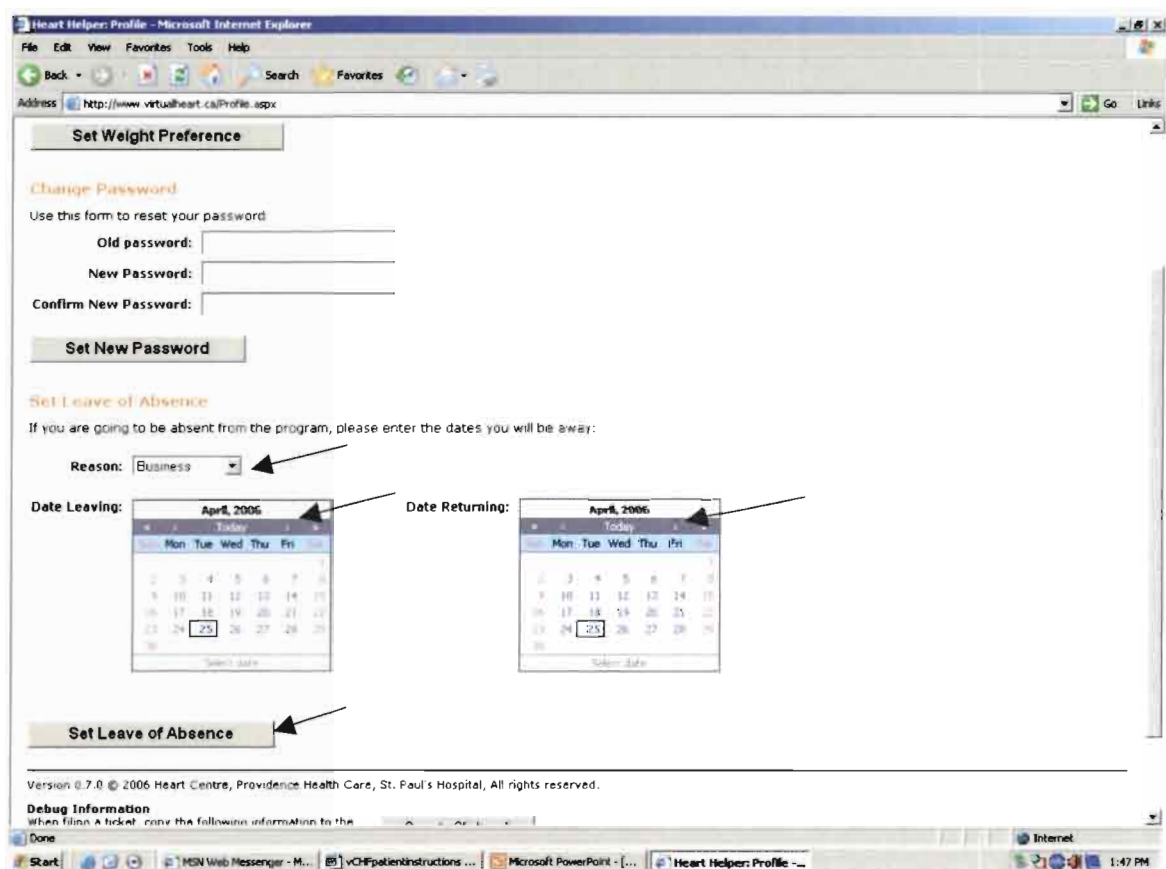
Heart Helper: Profile - Microsoft Internet Explorer

File Edit View Favorites Tools Help

Back Search Favorites

Address http://www.virtualheart.ca/Profile.aspx Go Links

Set Weight Preference

Change Password

Use this form to reset your password

Old password:

New Password:

Confirm New Password:

Set New Password

Set Leave of Absence

If you are going to be absent from the program, please enter the dates you will be away:

Reason: Business

Date Leaving:

April, 2006
< Today >
Sun Mon Tue Wed Thu Fri Sat
1
2 3 4 5 6 7 8
9 10 11 12 13 14 15
16 17 18 19 20 21 22
23 24 25 26 27 28 29
30
Select date

Date Returning:

April, 2006
< Today >
Sun Mon Tue Wed Thu Fri Sat
1
2 3 4 5 6 7 8
9 10 11 12 13 14 15
16 17 18 19 20 21 22
23 24 25 26 27 28 29
30
Select date

Set Leave of Absence

Version 0.7.0 © 2006 Heart Centre, Providence Health Care, St. Paul's Hospital, All rights reserved.

Debug Information
When filing a ticket, copy the following information to the

Done Internet

Start MSN Web Messenger - M... vCHFpatientinstructions ... Microsoft PowerPoint - [... Heart Helper: Profile -... 1:47 PM